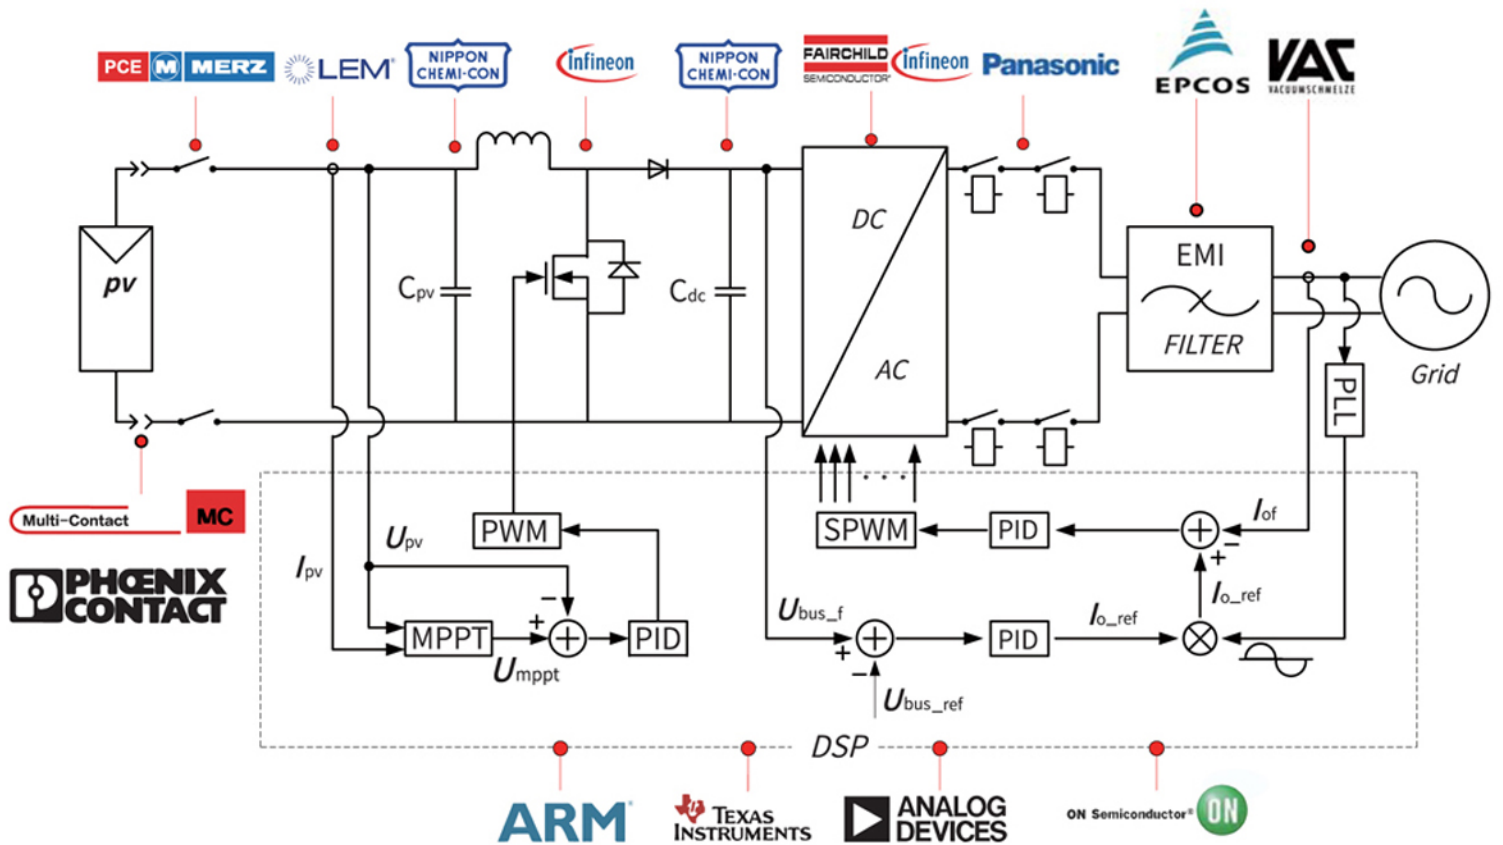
PCE M MERZ
LEM
NIPPON CHEMI-CON
infineon
NIPPON CHEMI-CON
FAIRCHILD SEMICONDUCTOR
infineon
Panasonic
EPCOS
VAC VACUUMSCHMELZE

pv
$C_{pv}$
$C_{dc}$
DC
AC
EMI
FILTER
Grid
PLL

Multi-Contact
MC
PHOENIX CONTACT

$I_{pv}$
$U_{pv}$
PWM
MPPT
PID
$U_{mppt}$
SPWM
PID
$I_{of}$
$I_{o\_ref}$
$U_{bus\_f}$
PID
$I_{o\_ref}$
$U_{bus\_ref}$
DSP

ARM
TEXAS INSTRUMENTS
ANALOG DEVICES
ON Semiconductor ON